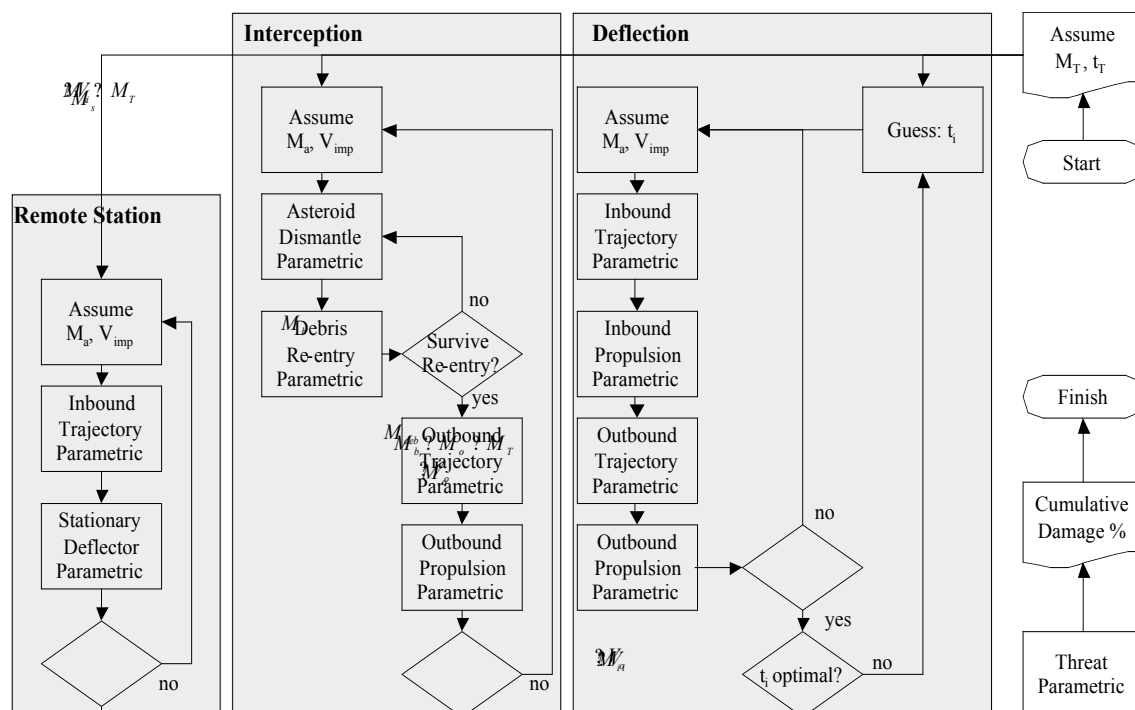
Interception

Deflection

Assume $M_T$, $t_T$

$M_s$ ? $M_T$

Start

Remote Station

Assume $M_a$, $V_{imp}$

Inbound Trajectory Parametric

Stationary Deflector Parametric

no

Assume $M_a$, $V_{imp}$

Asteroid Dismantle Parametric

no

Debris Re-entry Parametric

Survive Re-entry?

yes

$M_b$ ? $M_o$ ? $M_T$

Outbound Trajectory Parametric

Outbound Propulsion Parametric

no

Assume $M_a$, $V_{imp}$

Guess: $t_i$

Inbound Trajectory Parametric

Inbound Propulsion Parametric

Outbound Trajectory Parametric

Outbound Propulsion Parametric

no

yes

$t_i$ optimal?

no

Finish

Cumulative Damage %

Threat Parametric